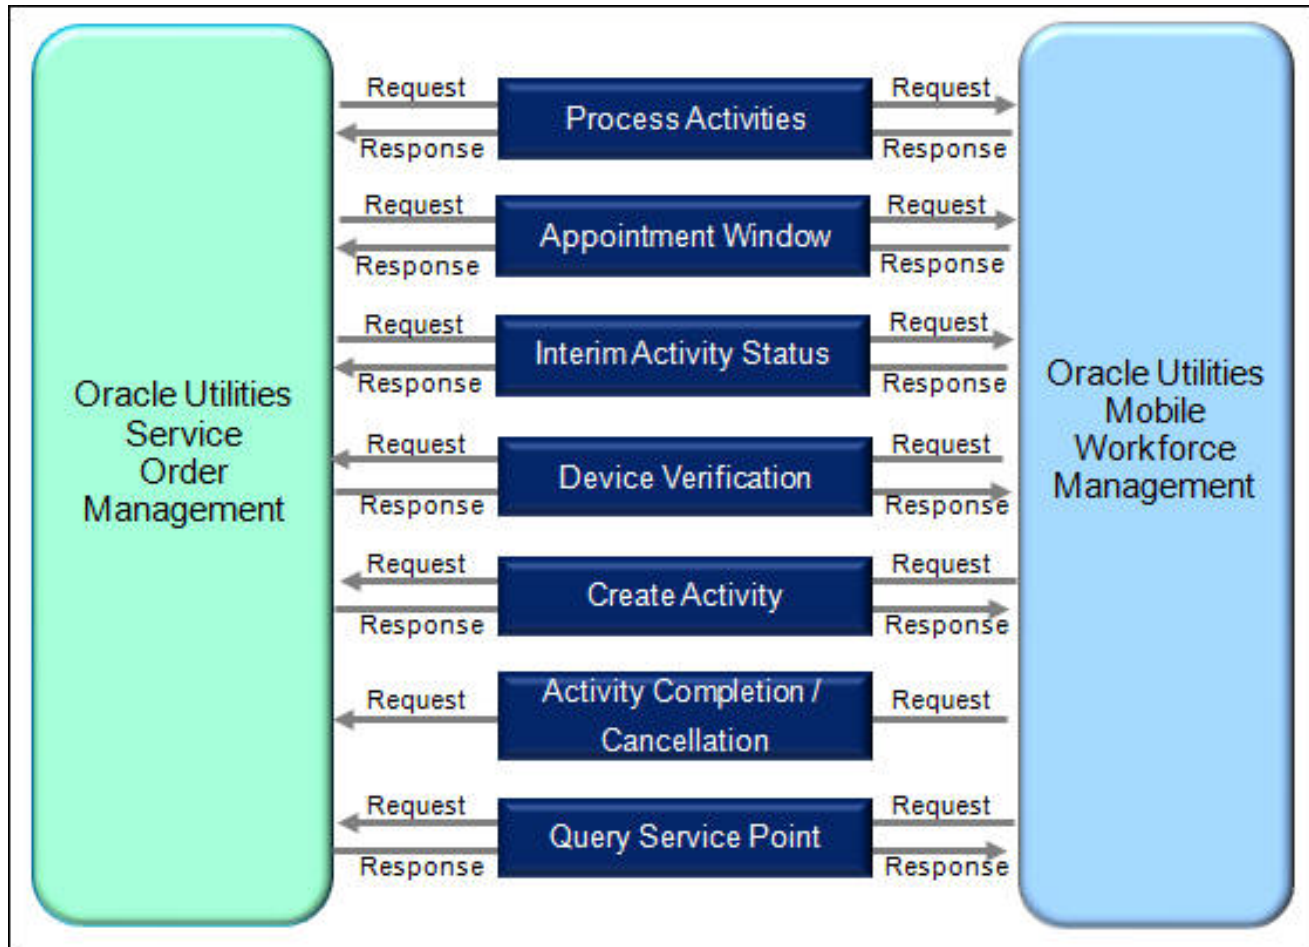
Oracle Utilities Service Order Management

Request
Response
Process Activities
Request
Response

Request
Response
Appointment Window
Request
Response

Request
Response
Interim Activity Status
Request
Response

Request
Response
Device Verification
Request
Response

Request
Response
Create Activity
Request
Response

Request
Activity Completion / Cancellation
Request

Request
Response
Query Service Point
Request
Response

Oracle Utilities Mobile Workforce Management